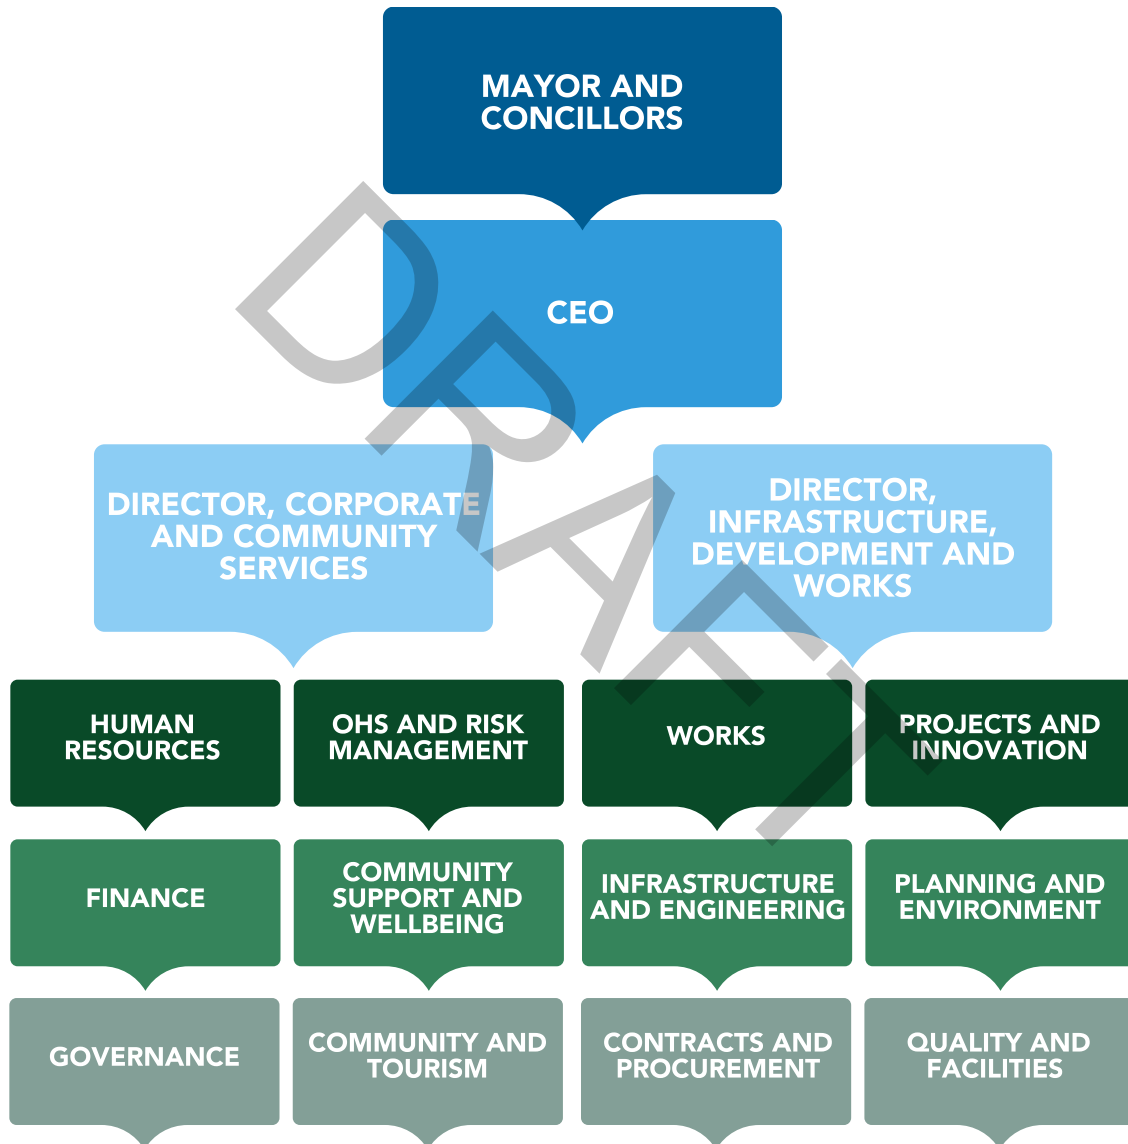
MAYOR AND CONCILLORS

CEO

DIRECTOR, CORPORATE AND COMMUNITY SERVICES

DIRECTOR, INFRASTRUCTURE, DEVELOPMENT AND WORKS

HUMAN RESOURCES

OHS AND RISK MANAGEMENT

WORKS

PROJECTS AND INNOVATION

FINANCE

COMMUNITY SUPPORT AND WELLBEING

INFRASTRUCTURE AND ENGINEERING

PLANNING AND ENVIRONMENT

GOVERNANCE

COMMUNITY AND TOURISM

CONTRACTS AND PROCUREMENT

QUALITY AND FACILITIES

DRAFT